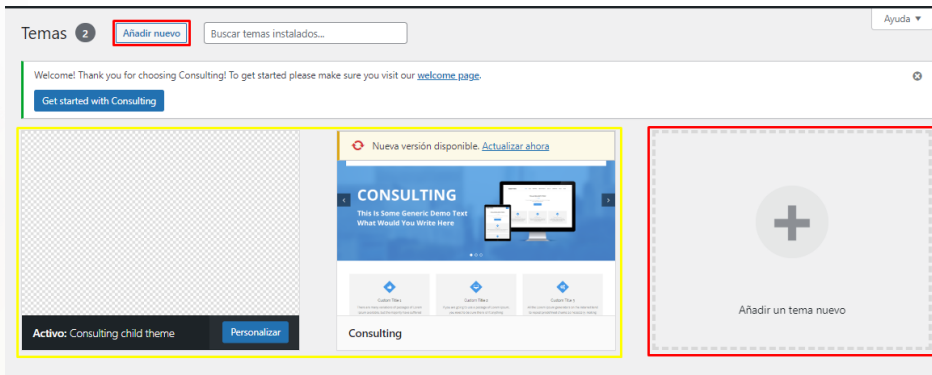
Temas 2 Añadir nuevo Buscar temas instalados...

Ayuda ▼

Welcome! Thank you for choosing Consulting! To get started please make sure you visit our welcome page.

Get started with Consulting

Nueva versión disponible. Actualizar ahora

CONSULTING
This Is Some Generic Demo Text What Would You Write Here

Custom Titles

Custom Titles

Custom Titles

Activo: Consulting child theme

Personalizar

Consulting

Añadir un tema nuevo